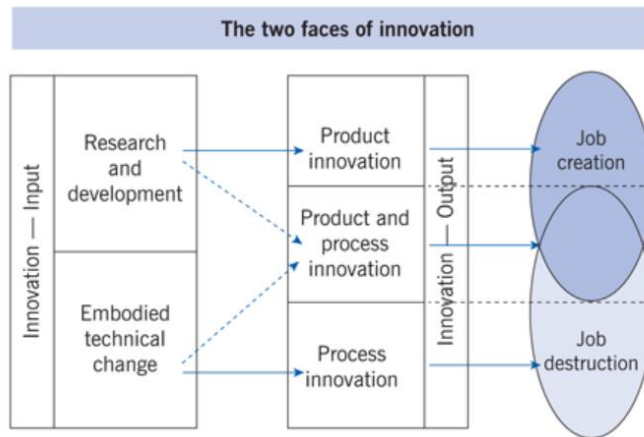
The two faces of innovation

Innovation — Input

Research and development

Embodied technical change

Product innovation

Product and process innovation

Process innovation

Innovation — Output

Job creation

Job destruction